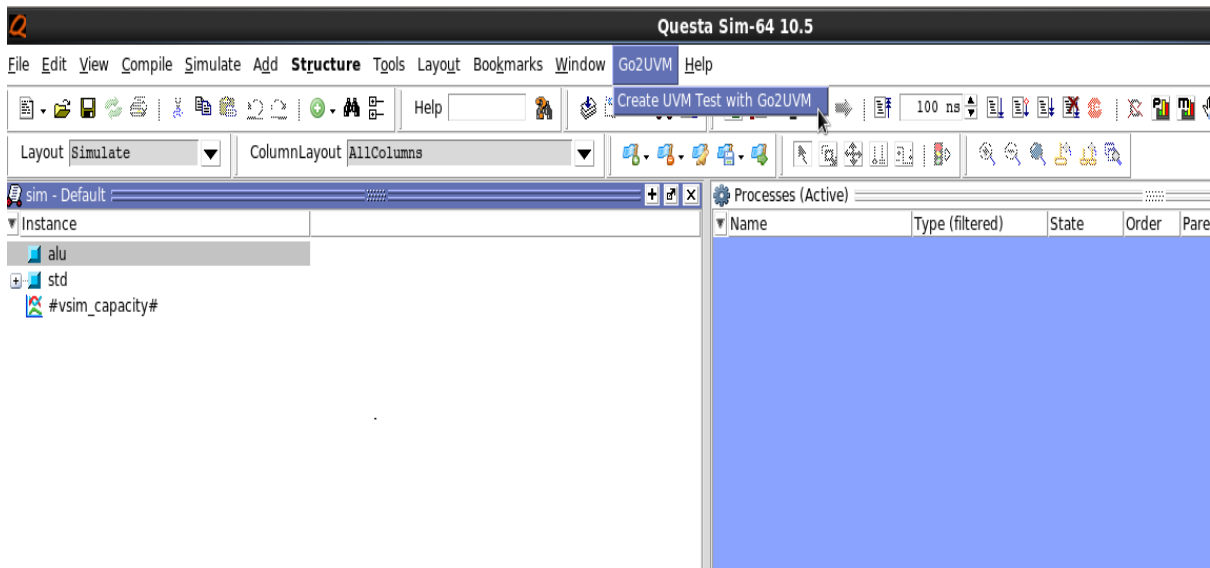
Questa Sim-64 10.5

File Edit View Compile Simulate Add Structure Tools Layout Bookmarks Window Go2UVM Help

Create UVM Test with Go2UVM

Help

100 ns

Layout Simulate

ColumnLayout AllColumns

sim - Default

Instance

alu

std

#vsim_capacity#

Processes (Active)

| Name | Type (filtered) | State | Order | Pare |
|---|---|---|---|---|